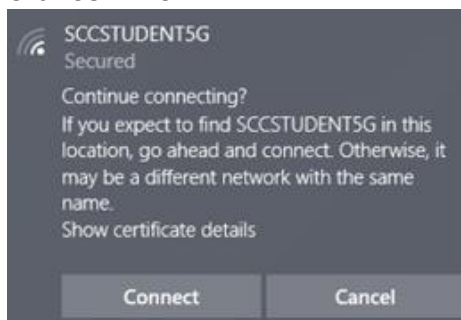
SCCSTUDENT5G
Secured

Continue connecting?
If you expect to find SCCSTUDENT5G in this location, go ahead and connect. Otherwise, it may be a different network with the same name.
Show certificate details

Connect
Cancel